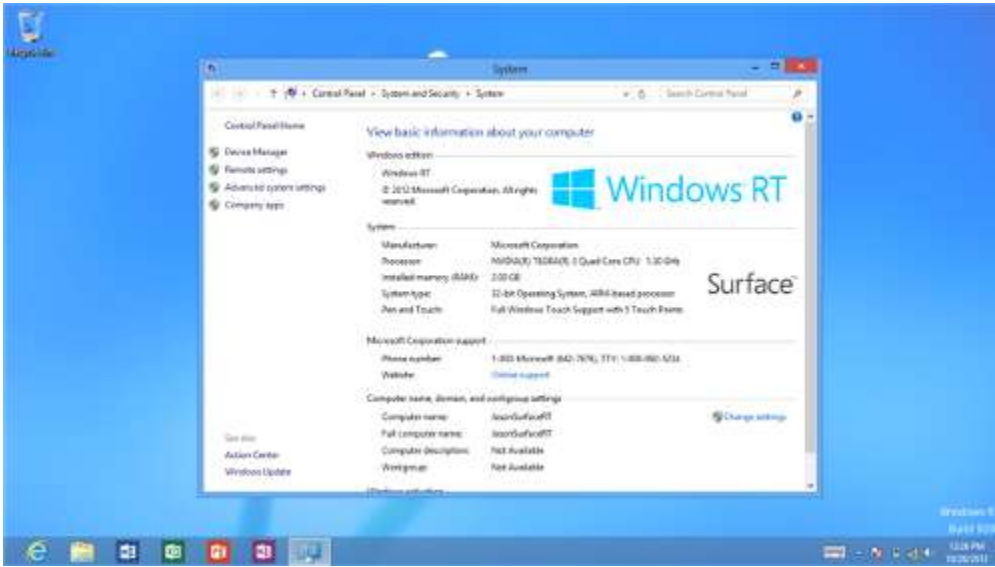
Recycle Bin

System

Control Panel › System and Security › System

Search Control Panel

Control Panel Home

Device Manager
Remote settings
Advanced system settings
Company apps

View basic information about your computer

Windows edition

Windows RT
© 2012 Microsoft Corporation. All rights reserved.

Windows RT

System

| | |
|---|---|
| Manufacturer: | Microsoft Corporation |
| Processor: | NVIDIA(R) TEGRA(R) 3 Quad Core CPU 1.30 GHz |
| Installed memory (RAM): | 2.00 GB |
| System type: | 32-bit Operating System, ARM-based processor |
| Pen and Touch: | Full Windows Touch Support with 5 Touch Points |

Surface

Microsoft Corporation support

| | |
|---|---|
| Phone number: | 1-800-Microsoft (642-7676), TTY: 1-800-892-5234 |
| Website: | Online support |

Computer name, domain, and workgroup settings

| | |
|---|---|
| Computer name: | JasonSurfaceRT |
| Full computer name: | JasonSurfaceRT |
| Computer description: | Not Available |
| Workgroup: | Not Available |

Change settings

See also
Action Center
Windows Update

Windows activation

Windows 8
Build 920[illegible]

12:26 PM
10/26/2012